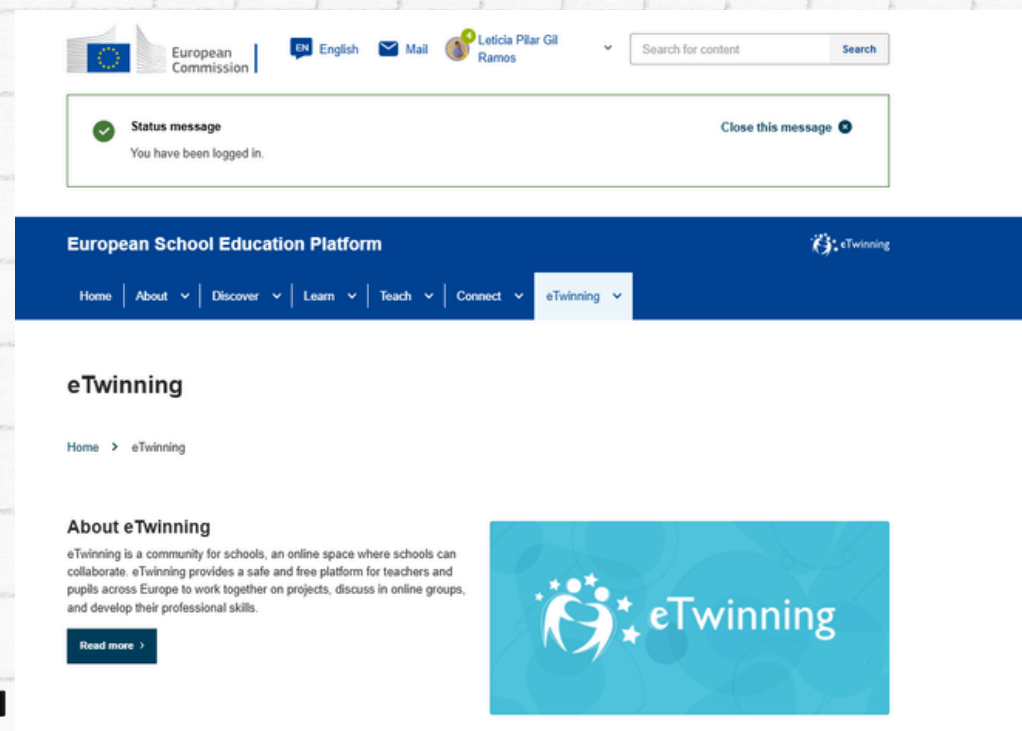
European Commission

EN English

Mail

4 Leticia Pilar Gil Ramos

Search for content

Search

Status message

You have been logged in.

Close this message

European School Education Platform

eTwinning

Home | About | Discover | Learn | Teach | Connect | eTwinning

eTwinning

Home > eTwinning

About eTwinning

eTwinning is a community for schools, an online space where schools can collaborate. eTwinning provides a safe and free platform for teachers and pupils across Europe to work together on projects, discuss in online groups, and develop their professional skills.

Read more >

eTwinning